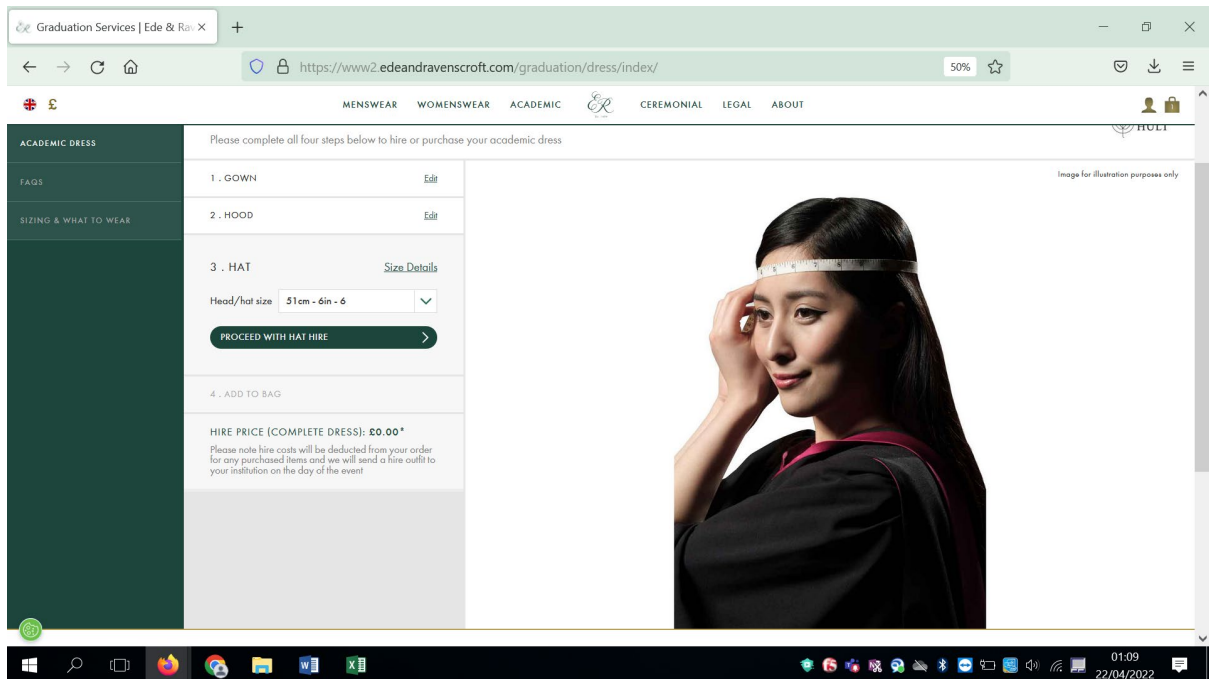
Graduation Services | Ede & Rav ×
+

https://www2.edeandravenscroft.com/graduation/dress/index/
50%

£
MENSWEAR WOMENSWEAR ACADEMIC ER CEREMONIAL LEGAL ABOUT

HULL

ACADEMIC DRESS
FAQS
SIZING & WHAT TO WEAR

Please complete all four steps below to hire or purchase your academic dress

1 . GOWN Edit

2 . HOOD Edit

3 . HAT Size Details

Head/hat size 51cm - 6in - 6

PROCEED WITH HAT HIRE

4 . ADD TO BAG

HIRE PRICE (COMPLETE DRESS): £0.00*

Please note hire costs will be deducted from your order for any purchased items and we will send a hire outfit to your institution on the day of the event

Image for illustration purposes only

01:09
22/04/2022